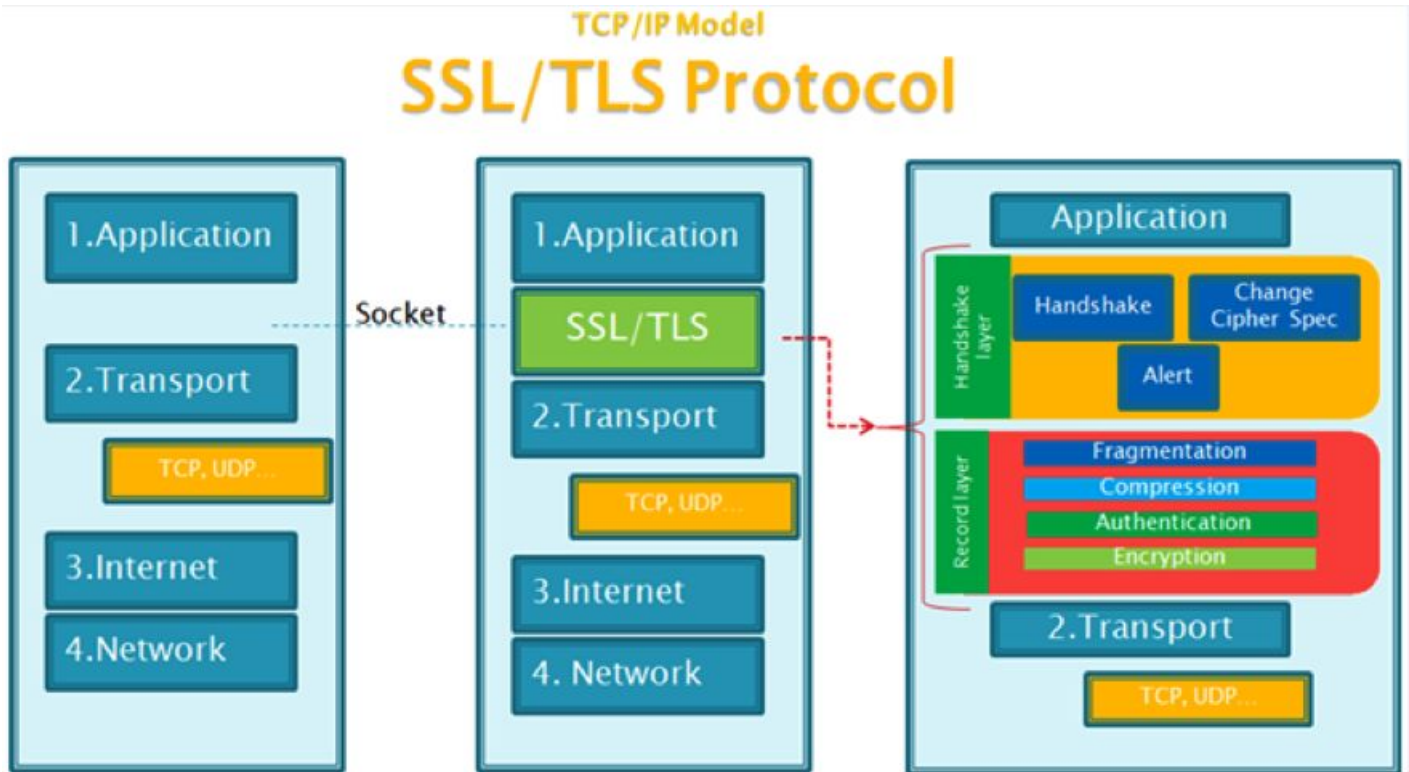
TCP/IP Model
SSL/TLS Protocol

1.Application

2.Transport

TCP, UDP...

3.Internet

4.Network

Socket

1.Application

SSL/TLS

2.Transport

TCP, UDP...

3.Internet

4. Network

Application

Handshake layer

Handshake

Change Cipher Spec

Alert

Record layer

Fragmentation

Compression

Authentication

Encryption

2.Transport

TCP, UDP...